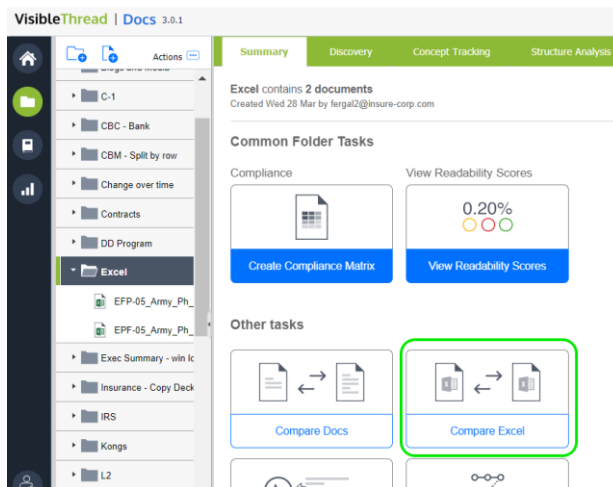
VisibleThread | Docs 3.0.1

Actions

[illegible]

C-1

CBC - Bank

CBM - Split by row

Change over time

Contracts

DD Program

Excel

EFP-05_Army_Ph_

EPF-05_Army_Ph_

Exec Summary - win lo

Insurance - Copy Deck

IRS

Kongs

L2

Summary | Discovery | Concept Tracking | Structure Analysis

Excel contains 2 documents

Created Wed 28 Mar by fergal2@insure-corp.com

Common Folder Tasks

Compliance

Create Compliance Matrix

View Readability Scores

0.20%

View Readability Scores

Other tasks

Compare Docs

Compare Excel